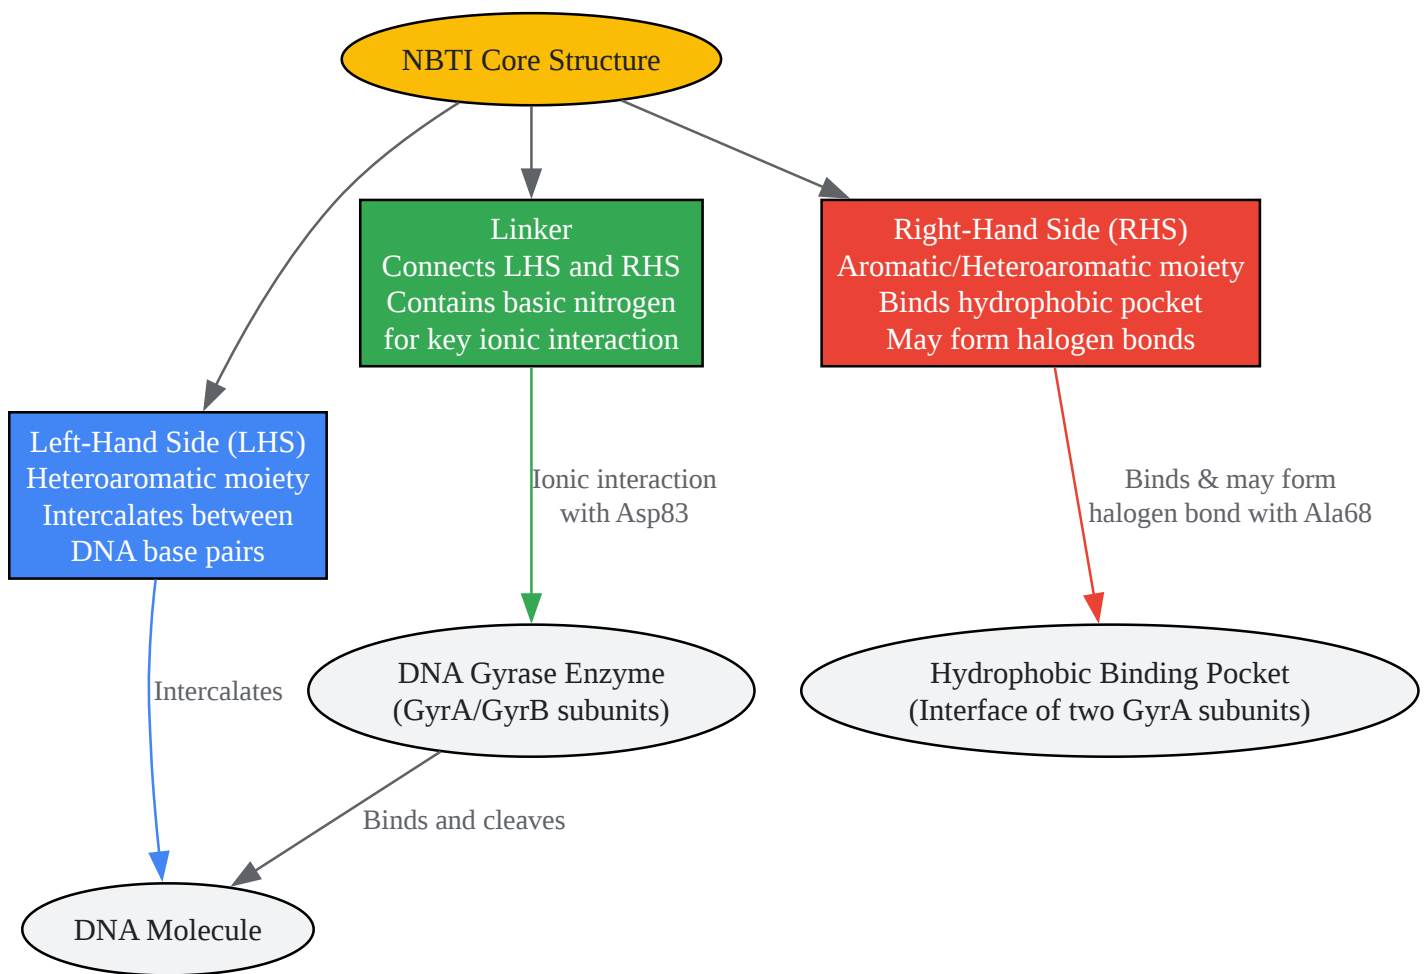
NBTI Core Structure

Linker
Connects LHS and RHS
Contains basic nitrogen
for key ionic interaction

Right-Hand Side (RHS)
Aromatic/Heteroaromatic moiety
Binds hydrophobic pocket
May form halogen bonds

Left-Hand Side (LHS)
Heteroaromatic moiety
Intercalates between
DNA base pairs

Ionic interaction
with Asp83

Binds & may form
halogen bond with Ala68

Intercalates

DNA Gyrase Enzyme
(GyrA/GyrB subunits)

Hydrophobic Binding Pocket
(Interface of two GyrA subunits)

Binds and cleaves

DNA Molecule